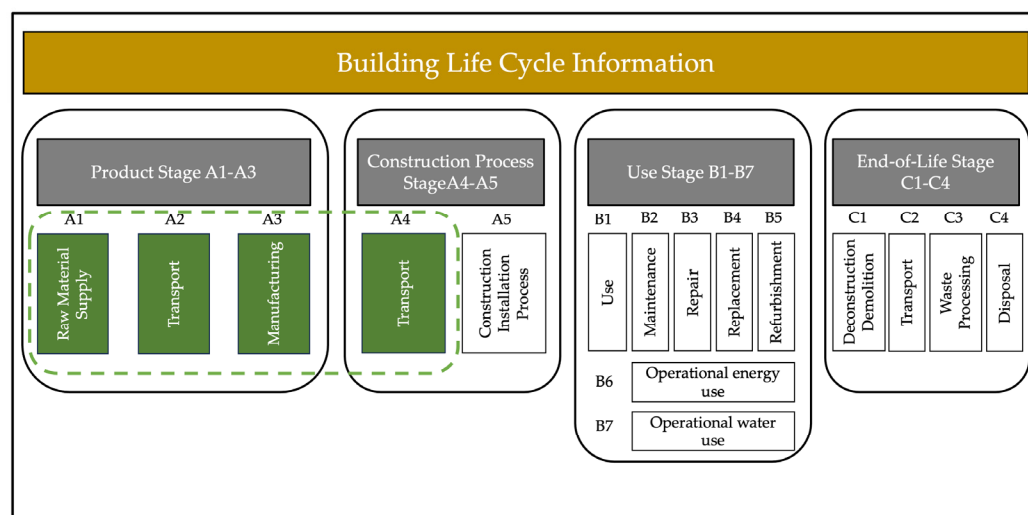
Building Life Cycle Information

Product Stage A1-A3

A1 A2 A3

Raw Material Supply

Transport

Manufacturing

Construction Process StageA4-A5

A4 A5

Transport

Construction Installation Process

Use Stage B1-B7

B1 B2 B3 B4 B5

Use

Maintenance

Repair

Replacement

Refurbishment

B6 Operational energy use

B7 Operational water use

End-of-Life Stage C1-C4

C1 C2 C3 C4

Deconstruction Demolition

Transport

Waste Processing

Disposal